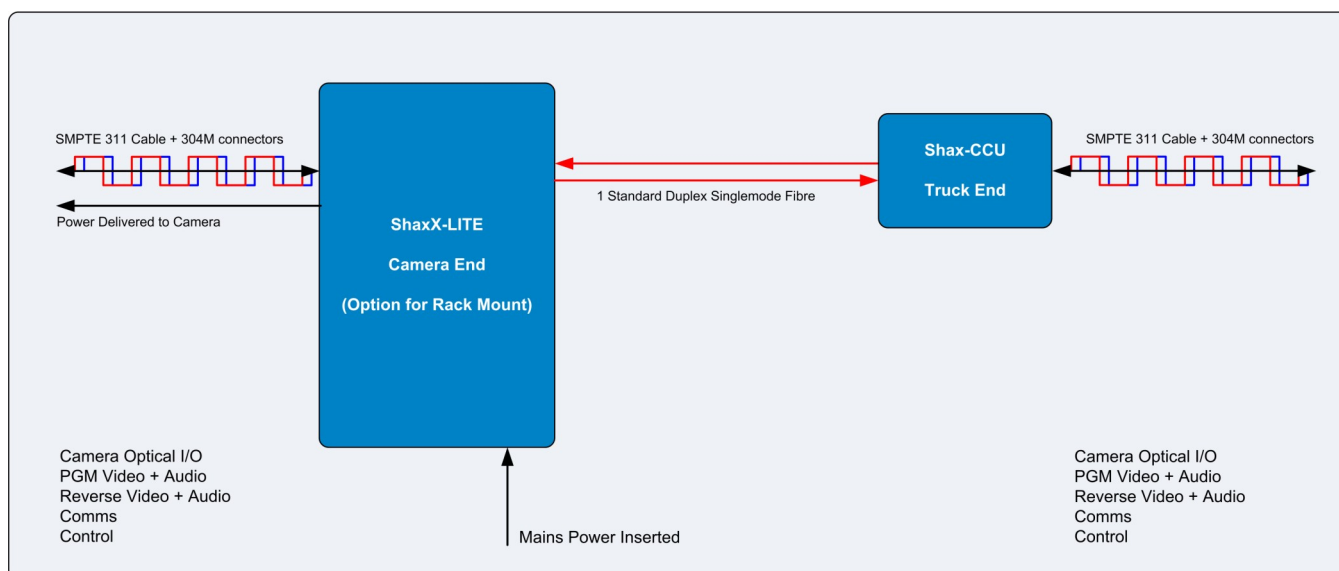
SMPTE 311 Cable + 304M connectors

Power Delivered to Camera

ShaxX-LITE

Camera End

(Option for Rack Mount)

1 Standard Duplex Singlemode Fibre

Shax-CCU

Truck End

SMPTE 311 Cable + 304M connectors

Camera Optical I/O
PGM Video + Audio
Reverse Video + Audio
Comms
Control

Mains Power Inserted

Camera Optical I/O
PGM Video + Audio
Reverse Video + Audio
Comms
Control